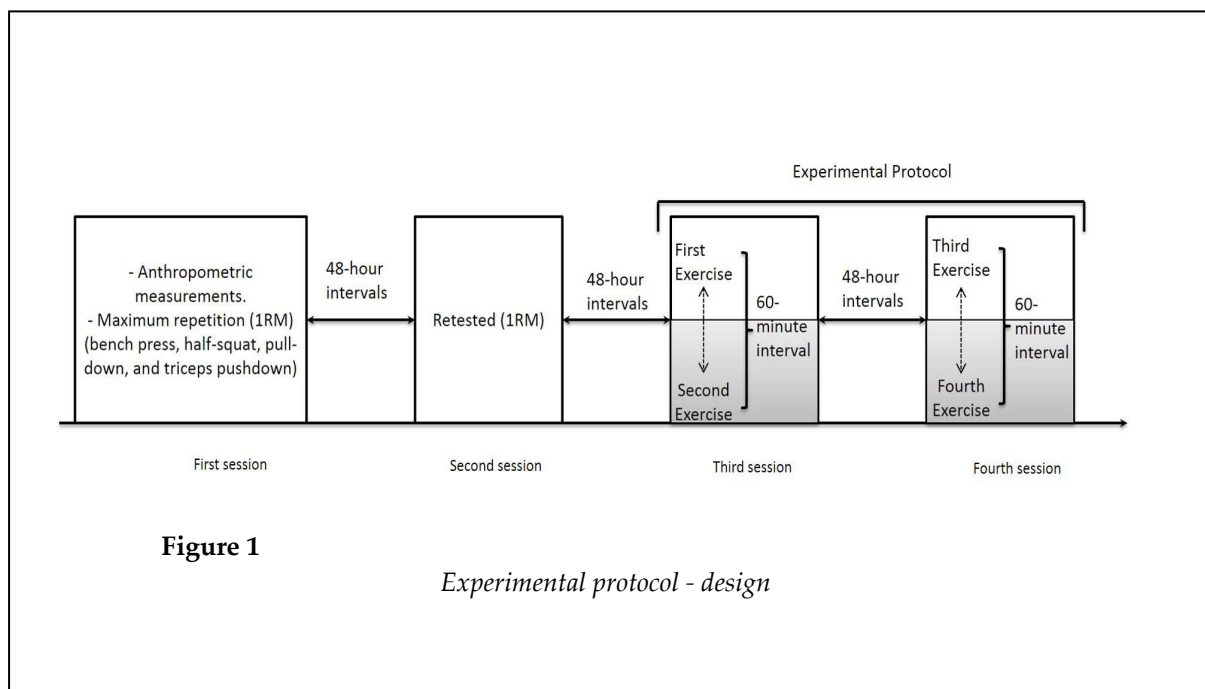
Experimental Protocol

- Anthropometric measurements.
- Maximum repetition (1RM) (bench press, half-squat, pull-down, and triceps pushdown)

48-hour intervals

Retested (1RM)

48-hour intervals

First Exercise

Second Exercise

60-minute interval

48-hour intervals

Third Exercise

Fourth Exercise

60-minute interval

First session

Second session

Third session

Fourth session

**Figure 1**

*Experimental protocol - design*